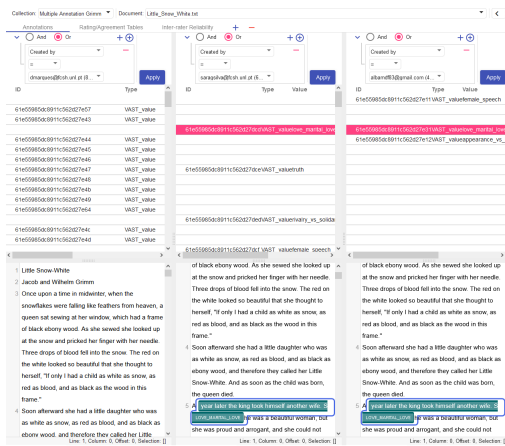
Collection: Multiple Annotation Grimm Document: Little_Snow_White.txt

Annotations Ratings/Agreement Tables Inter-rater Reliability + —

And Or
Created by
=
dmarques@fcsh.unl.pt (8...
Apply

And Or
Created by
=
saragsilva@fcsh.unl.pt (8...
Apply

And Or
Created by
=
albamf93@gmail.com (4...
Apply

| ID | Type |
|---|---|
| 61e55965dc891fc562d27e57 | VAST_value |
| 61e55965dc891fc562d27e43 | VAST_value |
| 61e55965dc891fc562d27e44 | VAST_value |
| 61e55965dc891fc562d27e45 | VAST_value |
| 61e55965dc891fc562d27e46 | VAST_value |
| 61e55965dc891fc562d27e47 | VAST_value |
| 61e55965dc891fc562d27e48 | VAST_value |
| 61e55965dc891fc562d27e49 | VAST_value |
| 61e55965dc891fc562d27e64 | VAST_value |
| 61e55965dc891fc562d27e4c | VAST_value |
| 61e55965dc891fc562d27e4d | VAST_value |

| ID | Type | Value |
|---|---|---|
| 61e55965dc891fc562d27dcdVAST_value | | love_marital_low |
| 61e55965dc891fc562d27dceVAST_value | | truth |
| 61e55965dc891fc562d27dedVAST_value | | rivalry_vs_solida |
| 61e55965dc891fc562d27dcf VAST_value | | female_speech |

| ID | Type | Value |
|---|---|---|
| 61e55965dc891fc562d27e11VAST_value | | female_speech |
| 61e55965dc891fc562d27e11VAST_value | | love_marital_low |
| 61e55965dc891fc562d27e12VAST_value | | appearance_vs |

1 Little Snow-White
2 Jacob and Wilhelm Grimm
3 Once upon a time in midwinter, when the snowflakes were falling like feathers from heaven, a queen sat sewing at her window, which had a frame of black ebony wood. As she sewed she looked up at the snow and pricked her finger with her needle. Three drops of blood fell into the snow. The red on the white looked so beautiful that she thought to herself, "If only I had a child as white as snow, as red as blood, and as black as the wood in this frame."
4 Soon afterward she had a little daughter who was as white as snow, as red as blood, and as black as ebony wood, and therefore they called her Little

of black ebony wood. As she sewed she looked up at the snow and pricked her finger with her needle. Three drops of blood fell into the snow. The red on the white looked so beautiful that she thought to herself, "If only I had a child as white as snow, as red as blood, and as black as the wood in this frame."
4 Soon afterward she had a little daughter who was as white as snow, as red as blood, and as black as ebony wood, and therefore they called her Little Snow-White. And as soon as the child was born, the queen died.
5 A year later the king took himself another wife. S
LOVE_MARITAL_LOW
was a beautiful woman, but she was proud and arrogant, and she could not
Line: 1, Column: 0, Offset: 0, Selection: []

as white as snow, as red as blood, and as black as ebony wood, and therefore they called her Little Snow-White. And as soon as the child was born, the queen died.
5 A year later the king took himself another wife. S
LOVE_MARITAL_LOW
was a beautiful woman, but she was proud and arrogant, and she could not
Line: 1, Column: 0, Offset: 0, Selection: []